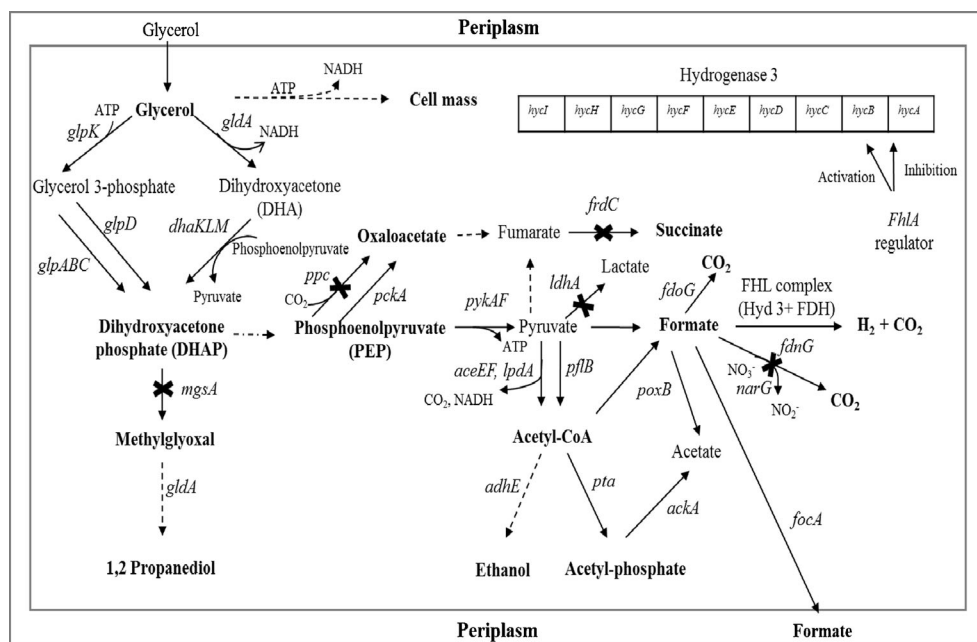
Glycerol

Periplasm

NADH
ATP
Cell mass

Hydrogenase 3

| hycI | hycH | hycG | hycF | hycE | hycD | hycC | hycB | hycA |
|---|---|---|---|---|---|---|---|---|

ATP
Glycerol
glpK
gldA
NADH

Glycerol 3-phosphate
Dihydroxyacetone (DHA)

Activation
Inhibition

glpD
dhaKLM
Phosphoenolpyruvate
Oxaloacetate
Fumarate
frdC
Succinate
FhlA regulator

glpABC
Pyruvate
ppc
$CO_2$
pckA
ldhA
Lactate
$CO_2$
fdoG
FHL complex (Hyd 3+ FDH)

pykAF
Dihydroxyacetone phosphate (DHAP)
Phosphoenolpyruvate (PEP)
Pyruvate
ATP
Formate
$H_2 + CO_2$

fdnG
$NO_3^-$
narG
$NO_2^-$
$CO_2$

aceEF, lpdA
pflB
$CO_2$, NADH

mgsA
Methylglyoxal
Acetyl-CoA
poxB
Acetate

gldA
adhE
pta
ackA
focA

1,2 Propanediol
Ethanol
Acetyl-phosphate

Periplasm
Formate